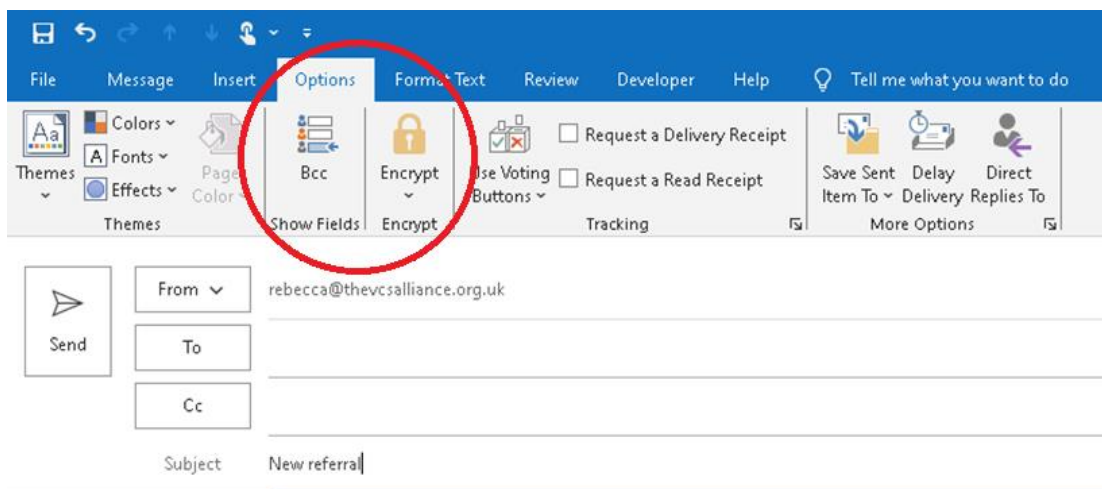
File Message Insert Options Format Text Review Developer Help Tell me what you want to do

Themes
Colors
Fonts
Effects
Page Color
Themes

Bcc
Show Fields

Encrypt
Encrypt

Use Voting Buttons
Request a Delivery Receipt
Request a Read Receipt
Tracking

Save Sent Item To
Delay Delivery
Direct Replies To
More Options

Send
From
rebecca@thevcsalliance.org.uk
To
Cc
Subject
New referral